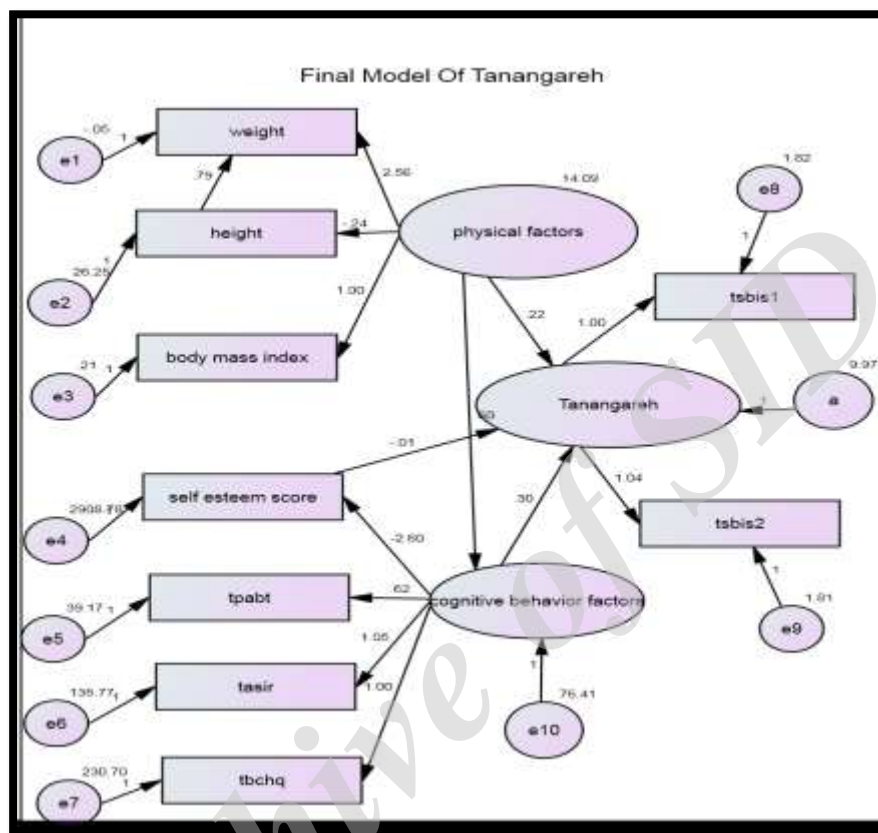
Final Model Of Tanangareh

e1 .06 1 weight

.79

e2 1 26.25 height

-.24 2.56

14.09 physical factors

1.00

e3 .21 1 body mass index

1.82 e8

1

tsbis1

.22 1.00

Tanangareh 0 9.97 1 a

-.01 .00

e4 2908.78 self esteem score

.30 1.04

tsbis2

-2.80

e5 39.17 1 tpabt .62

cognitive behavior factors

1 1.81 e9

1.05

e6 135.77 1 tasir 1.00

1 76.41 e10

e7 230.70 1 tbchq

Archive of SID